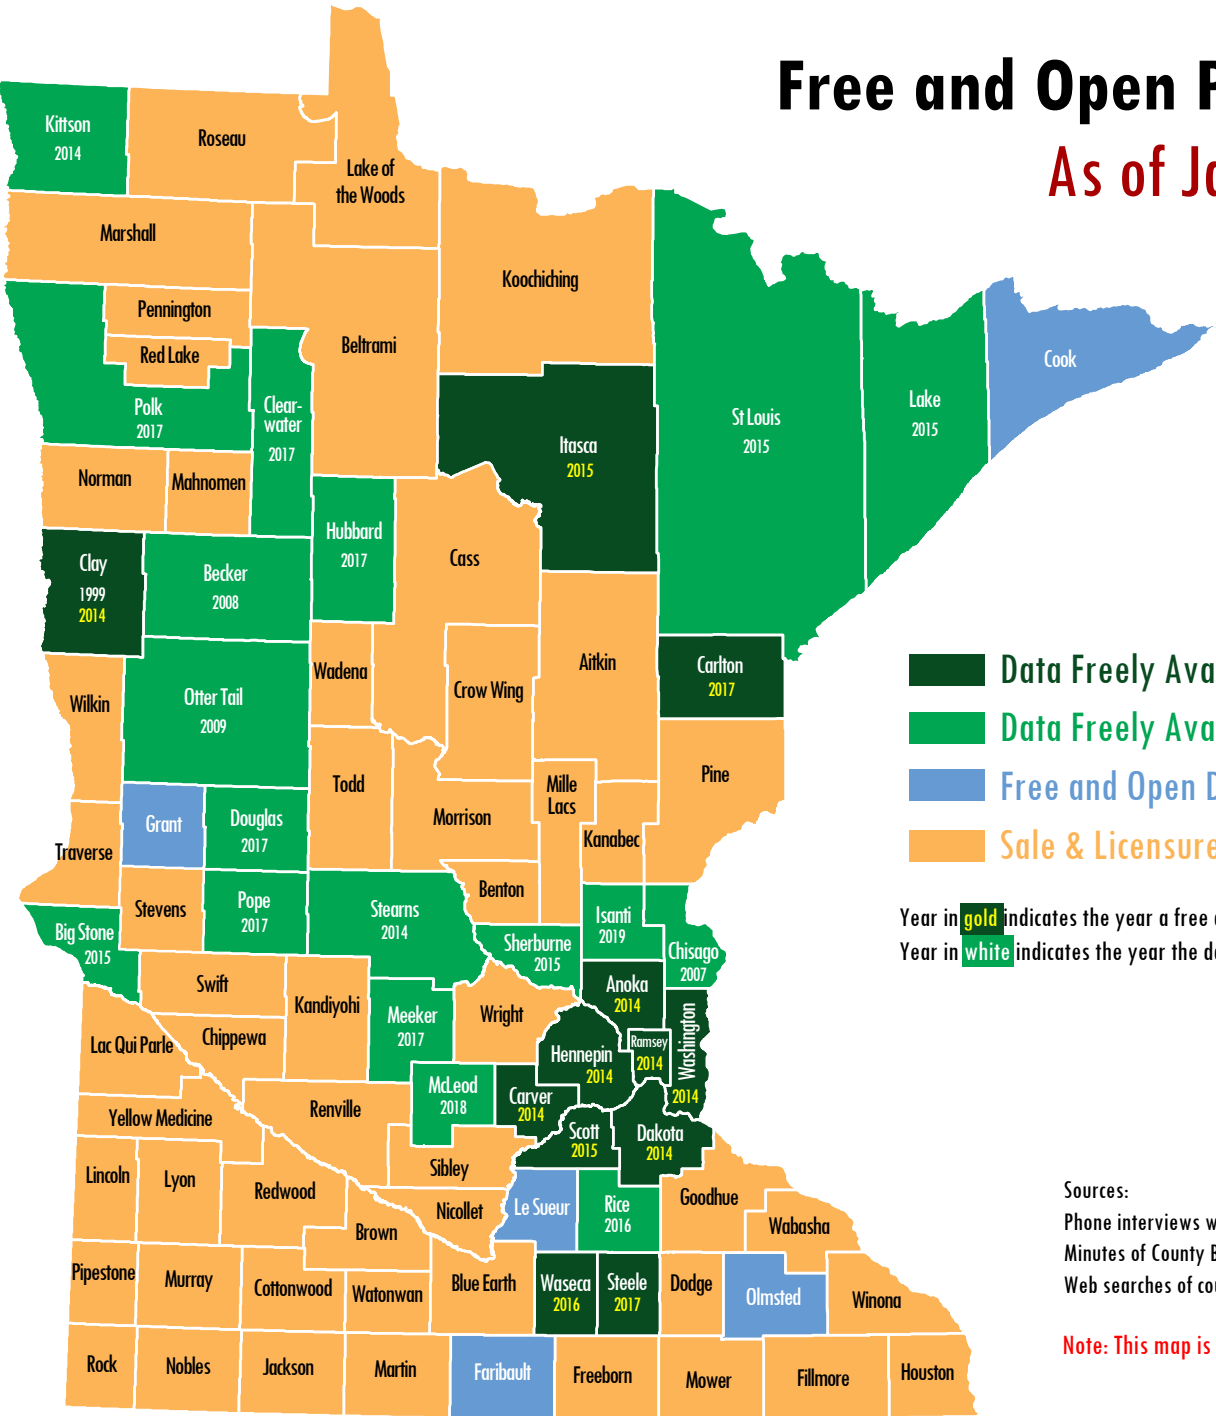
Free and Open P
As of Ja

Kittson 2014
Roseau
Lake of the Woods
Marshall
Pennington
Red Lake
Polk 2017
Clear-water 2017
Beltrami
Koochiching
Cook
Lake 2015
St Louis 2015
Itasca 2015
Norman
Mahnomen
Hubbard 2017
Cass
Clay 1999 2014
Becker 2008
Wilkin
Otter Tail 2009
Wadena
Crow Wing
Aitkin
Carlton 2017
Pine
Todd
Morrison
Mille Lacs
Kanabec
Grant
Douglas 2017
Traverse
Stevens
Pope 2017
Stearns 2014
Benton
Isanti 2019
Chisago 2007
Big Stone 2015
Sherburne 2015
Anoka 2014
Swift
Kandiyohi
Meeker 2017
Wright
Washington 2014
Lac Qui Parle
Chippewa
Hennepin 2014
Ramsey 2014
McLeod 2018
Carver 2014
Renville
Yellow Medicine
Scott 2015
Dakota 2014
Sibley
Lincoln
Lyon
Redwood
Goodhue
Wabasha
Le Sueur
Rice 2016
Nicollet
Brown
Pipestone
Murray
Cottonwood
Watonwan
Blue Earth
Waseca 2016
Steele 2017
Dodge
Olmsted
Winona
Rock
Nobles
Jackson
Martin
Faribault
Freeborn
Mower
Fillmore
Houston

Data Freely Ava
Data Freely Ava
Free and Open D
Sale & Licensure

Year in gold indicates the year a free
Year in white indicates the year the d

Sources:
Phone interviews w
Minutes of County B
Web searches of co

Note: This map is